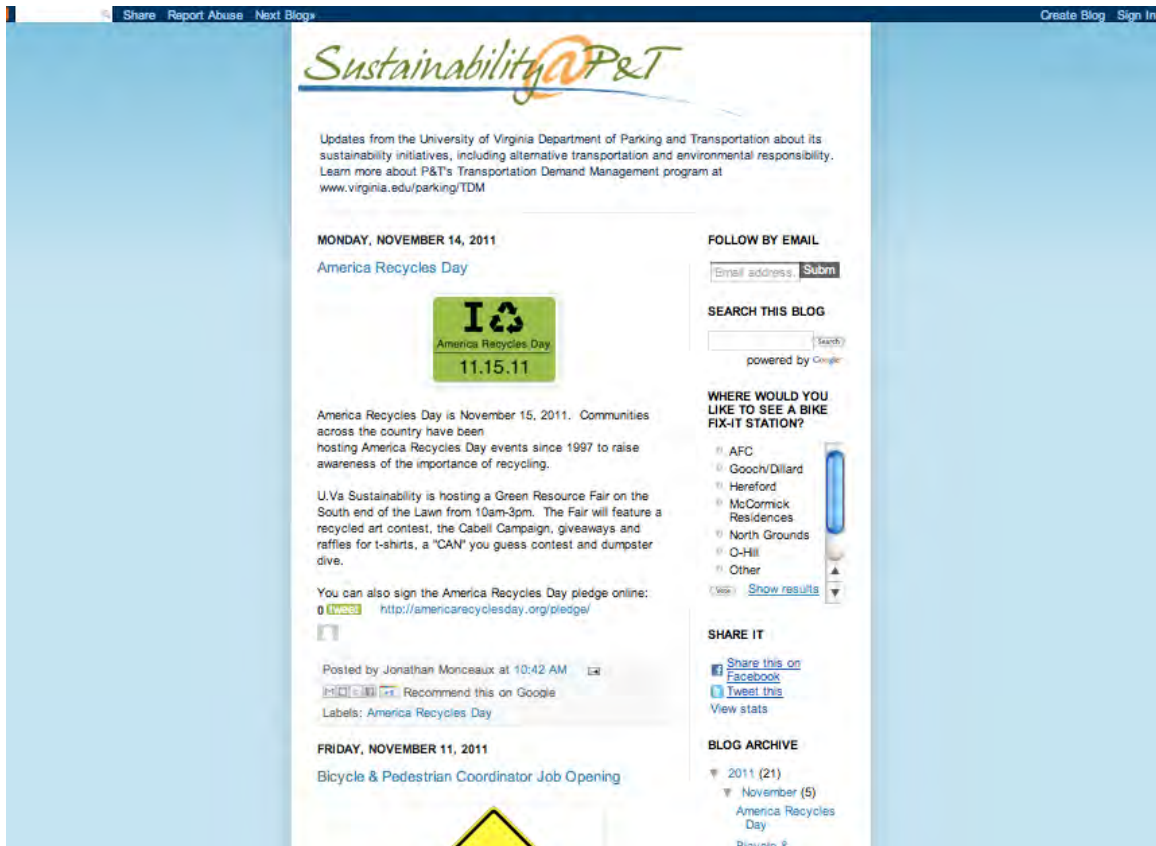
Share Report Abuse Next Blog» Create Blog Sign In

Sustainability@P&T

Updates from the University of Virginia Department of Parking and Transportation about its sustainability initiatives, including alternative transportation and environmental responsibility. Learn more about P&T's Transportation Demand Management program at www.virginia.edu/parking/TDM

MONDAY, NOVEMBER 14, 2011

America Recycles Day

I ♻
America Recycles Day
11.15.11

America Recycles Day is November 15, 2011. Communities across the country have been hosting America Recycles Day events since 1997 to raise awareness of the importance of recycling.

U.Va Sustainability is hosting a Green Resource Fair on the South end of the Lawn from 10am-3pm. The Fair will feature a recycled art contest, the Cabell Campaign, giveaways and raffles for t-shirts, a "CAN" you guess contest and dumpster dive.

You can also sign the America Recycles Day pledge online:
0 tweet http://americarecyclesday.org/pledge/

Posted by Jonathan Monceaux at 10:42 AM
Recommend this on Google
Labels: America Recycles Day

FRIDAY, NOVEMBER 11, 2011

Bicycle & Pedestrian Coordinator Job Opening

FOLLOW BY EMAIL
Email address... Subm

SEARCH THIS BLOG
Search
powered by Google

WHERE WOULD YOU LIKE TO SEE A BIKE FIX-IT STATION?
AFC
Gooch/Dillard
Hereford
McCormick Residences
North Grounds
O-Hill
Other
Vote Show results

SHARE IT
Share this on Facebook
Tweet this
View stats

BLOG ARCHIVE
▼ 2011 (21)
▼ November (5)
America Recycles Day
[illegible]